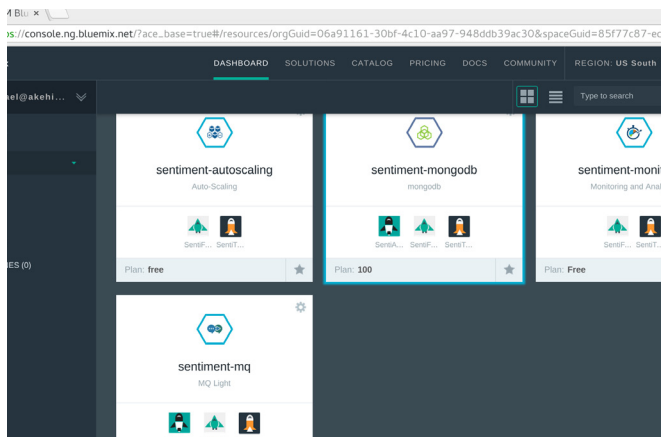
M Blu ×

ps://console.ng.bluemix.net/?ace_base=true#/resources/orgGuid=06a91161-30bf-4c10-aa97-948ddb39ac30&spaceGuid=85f77c87-ec

DASHBOARD SOLUTIONS CATALOG PRICING DOCS COMMUNITY REGION: US South

ael@akehi...

Type to search

ES (0)

sentiment-autoscaling
Auto-Scaling
SentiF... SentiT...
Plan: free

sentiment-mongodb
mongodb
SentiA... SentiF... SentiT...
Plan: 100

sentiment-moni
Monitoring and Anal
SentiF... SentiT
Plan: Free

sentiment-mq
MQ Light